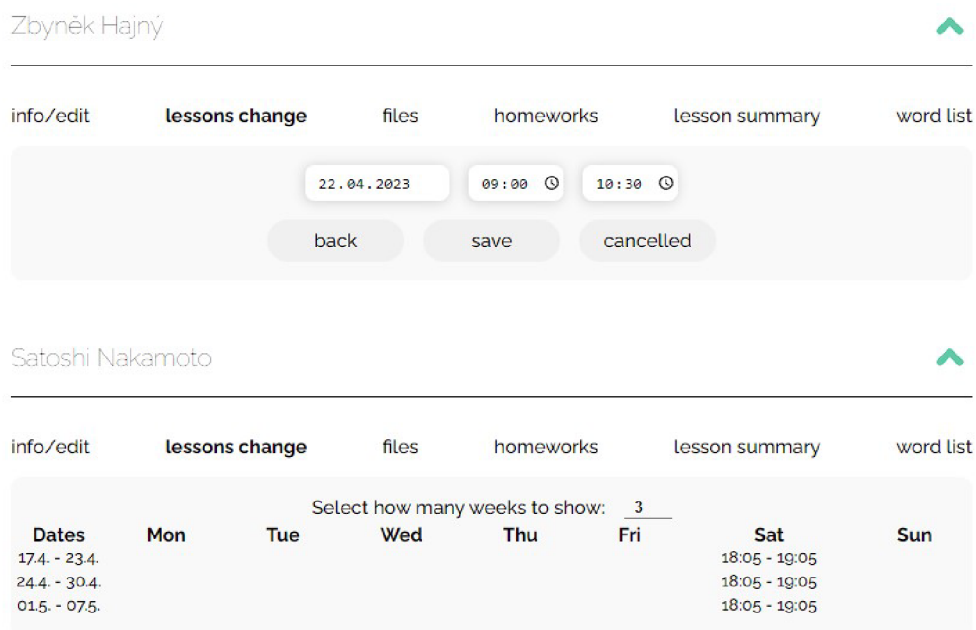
Zbyněk Hajný

info/edit lessons change files homeworks lesson summary word list

22.04.2023 09:00 10:30

back save cancelled

Satoshi Nakamoto

info/edit lessons change files homeworks lesson summary word list

Select how many weeks to show: 3

| Dates | Mon | Tue | Wed | Thu | Fri | Sat | Sun |
|---|---|---|---|---|---|---|---|
| 17.4. - 23.4. | | | | | | 18:05 - 19:05 | |
| 24.4. - 30.4. | | | | | | 18:05 - 19:05 | |
| 01.5. - 07.5. | | | | | | 18:05 - 19:05 | |